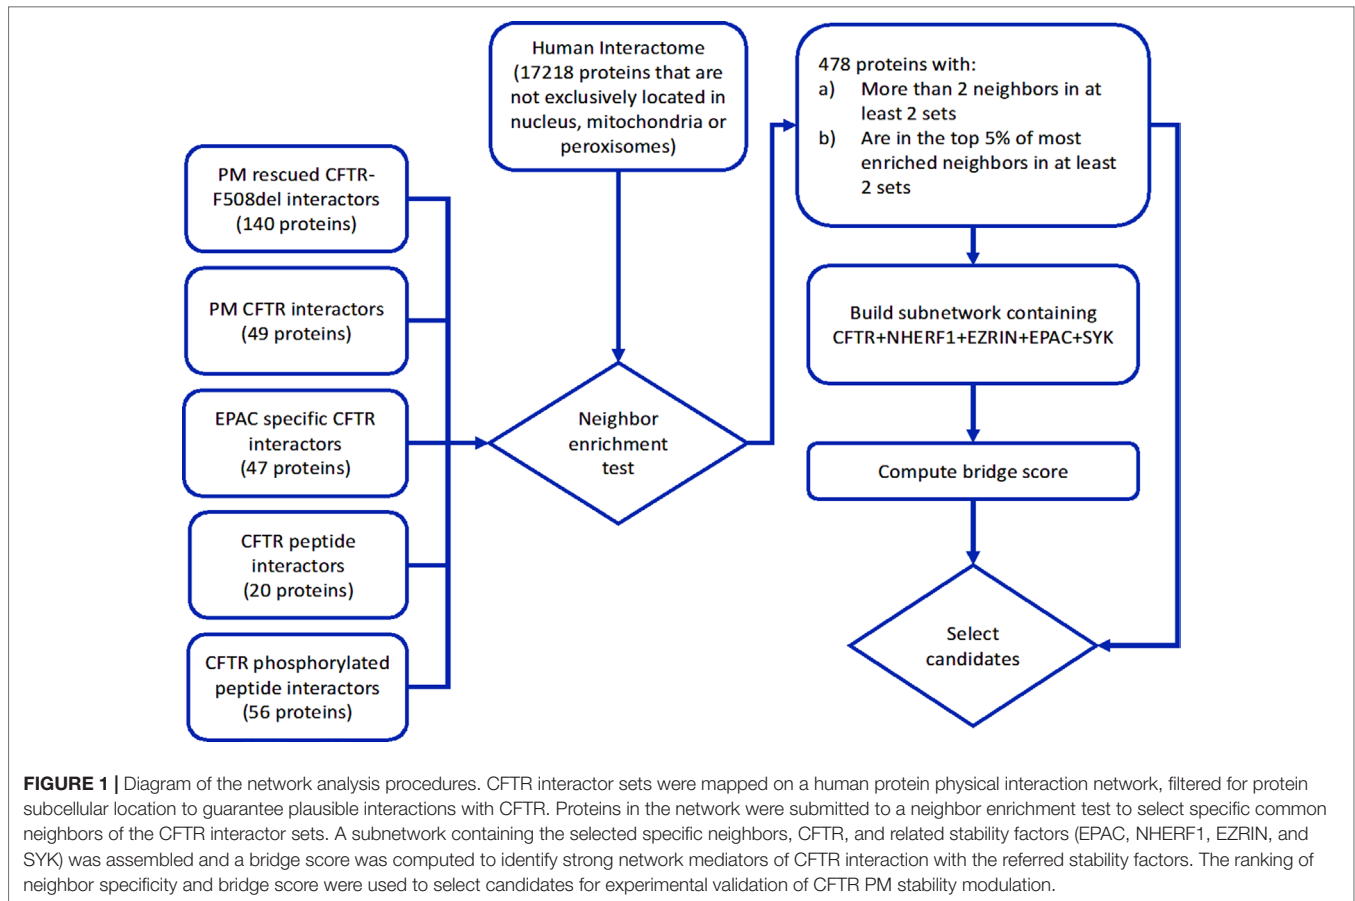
Human Interactome (17218 proteins that are not exclusively located in nucleus, mitochondria or peroxisomes)

478 proteins with:
a) More than 2 neighbors in at least 2 sets
b) Are in the top 5% of most enriched neighbors in at least 2 sets

PM rescued CFTR-F508del interactors (140 proteins)

PM CFTR interactors (49 proteins)

EPAC specific CFTR interactors (47 proteins)

CFTR peptide interactors (20 proteins)

CFTR phosphorylated peptide interactors (56 proteins)

Neighbor enrichment test

Build subnetwork containing CFTR+NHERF1+EZRIN+EPAC+SYK

Compute bridge score

Select candidates

**FIGURE 1 |** Diagram of the network analysis procedures. CFTR interactor sets were mapped on a human protein physical interaction network, filtered for protein subcellular location to guarantee plausible interactions with CFTR. Proteins in the network were submitted to a neighbor enrichment test to select specific common neighbors of the CFTR interactor sets. A subnetwork containing the selected specific neighbors, CFTR, and related stability factors (EPAC, NHERF1, EZRIN, and SYK) was assembled and a bridge score was computed to identify strong network mediators of CFTR interaction with the referred stability factors. The ranking of neighbor specificity and bridge score were used to select candidates for experimental validation of CFTR PM stability modulation.